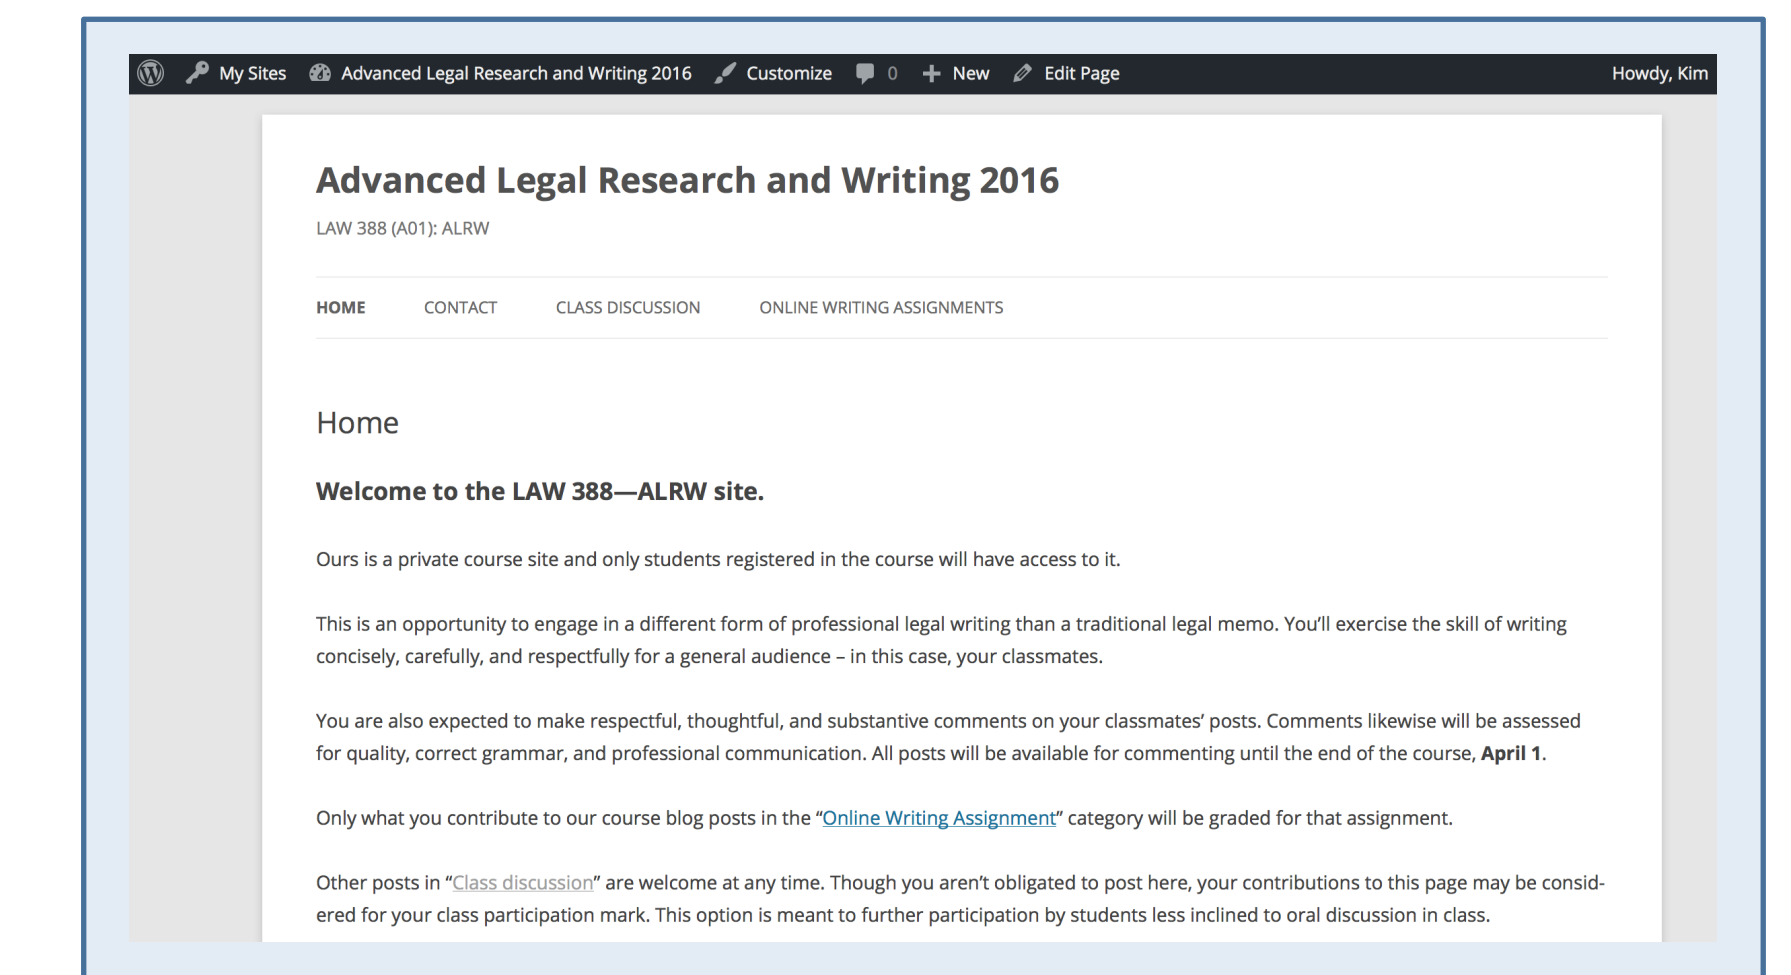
My Sites Advanced Legal Research and Writing 2016 Customize 0 New Edit Page Howdy, Kim

Advanced Legal Research and Writing 2016

LAW 388 (A01): ALRW

HOME CONTACT CLASS DISCUSSION ONLINE WRITING ASSIGNMENTS

Home

Welcome to the LAW 388—ALRW site.

Ours is a private course site and only students registered in the course will have access to it.

This is an opportunity to engage in a different form of professional legal writing than a traditional legal memo. You'll exercise the skill of writing concisely, carefully, and respectfully for a general audience – in this case, your classmates.

You are also expected to make respectful, thoughtful, and substantive comments on your classmates' posts. Comments likewise will be assessed for quality, correct grammar, and professional communication. All posts will be available for commenting until the end of the course, **April 1**.

Only what you contribute to our course blog posts in the "Online Writing Assignment" category will be graded for that assignment.

Other posts in "Class discussion" are welcome at any time. Though you aren't obligated to post here, your contributions to this page may be considered for your class participation mark. This option is meant to further participation by students less inclined to oral discussion in class.